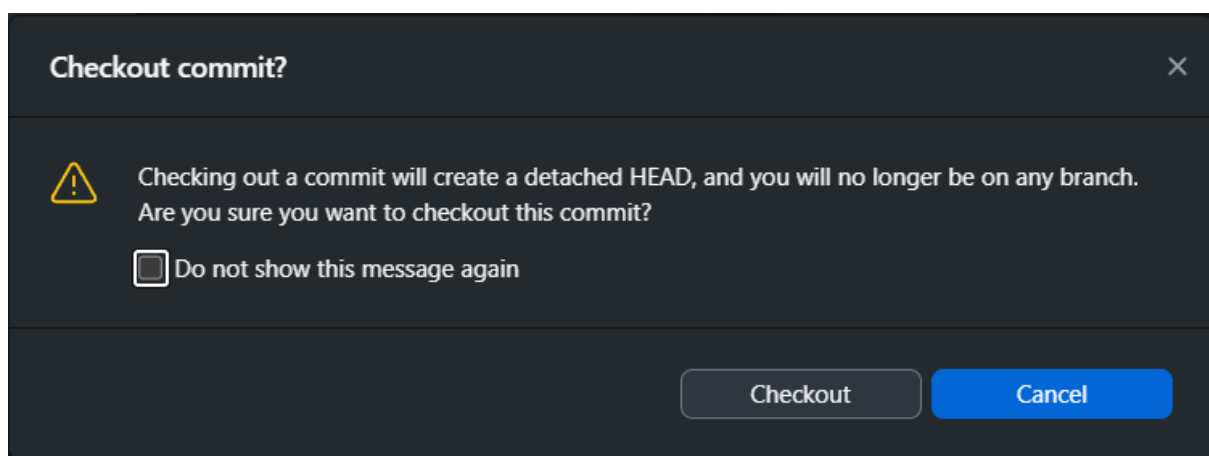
Checkout commit?

×

Checking out a commit will create a detached HEAD, and you will no longer be on any branch. Are you sure you want to checkout this commit?

Do not show this message again

Checkout

Cancel